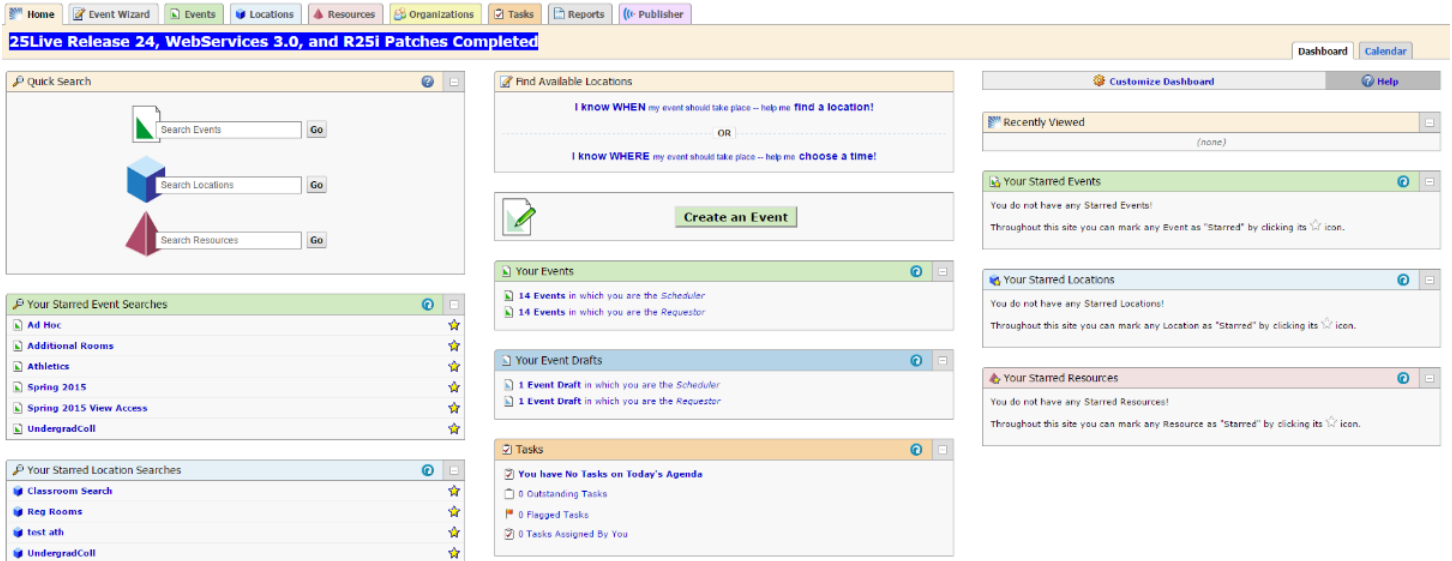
Home Event Wizard Events Locations Resources Organizations Tasks Reports Publisher

25Live Release 24, WebServices 3.0, and R25i Patches Completed

Dashboard Calendar

Quick Search

Search Events Go

Search Locations Go

Search Resources Go

Your Starred Event Searches

Ad Hoc

Additional Rooms

Athletics

Spring 2015

Spring 2015 View Access

UndergradColl

Your Starred Location Searches

Classroom Search

Reg Rooms

test ath

UndergradColl

Find Available Locations

I know WHEN my event should take place -- help me find a location!

OR

I know WHERE my event should take place -- help me choose a time!

Create an Event

Your Events

14 Events in which you are the Scheduler

14 Events in which you are the Requestor

Your Event Drafts

1 Event Draft in which you are the Scheduler

1 Event Draft in which you are the Requestor

Tasks

You have No Tasks on Today's Agenda

0 Outstanding Tasks

0 Flagged Tasks

0 Tasks Assigned By You

Customize Dashboard

Help

Recently Viewed

(none)

Your Starred Events

You do not have any Starred Events!

Throughout this site you can mark any Event as "Starred" by clicking its icon.

Your Starred Locations

You do not have any Starred Locations!

Throughout this site you can mark any Location as "Starred" by clicking its icon.

Your Starred Resources

You do not have any Starred Resources!

Throughout this site you can mark any Resource as "Starred" by clicking its icon.